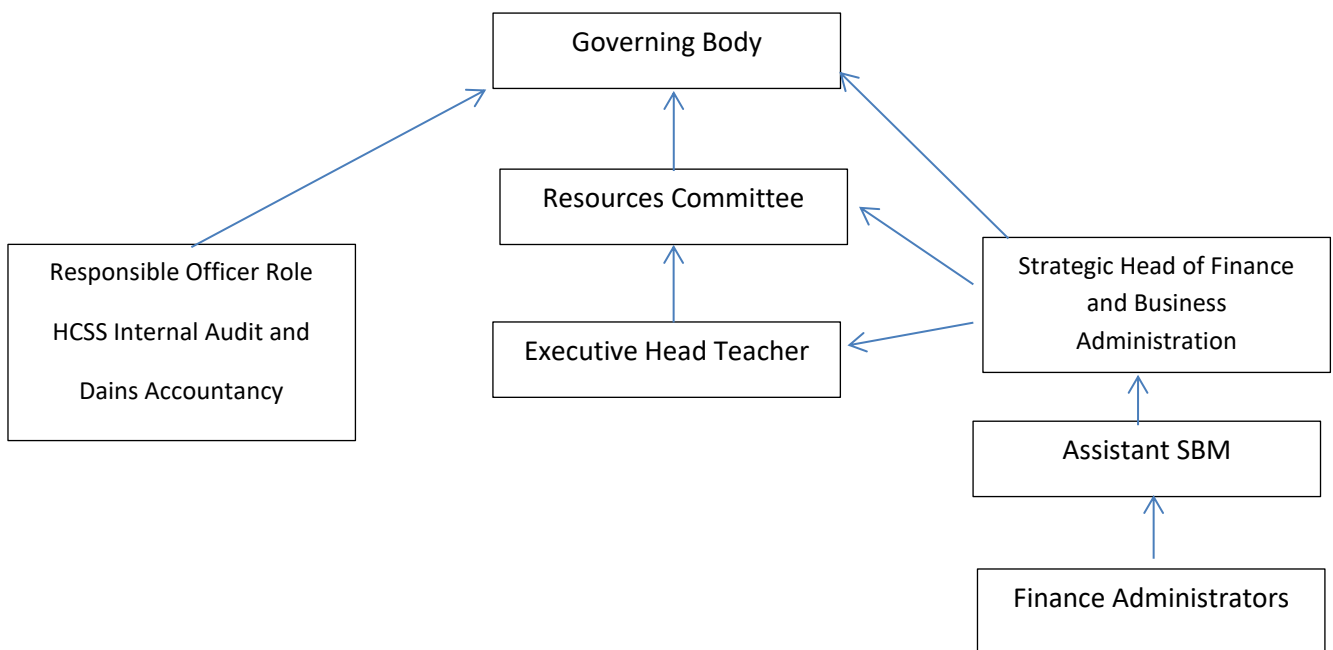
Governing Body

Resources Committee

Responsible Officer Role

HCSS Internal Audit and

Dains Accountancy

Executive Head Teacher

Strategic Head of Finance and Business Administration

Assistant SBM

Finance Administrators